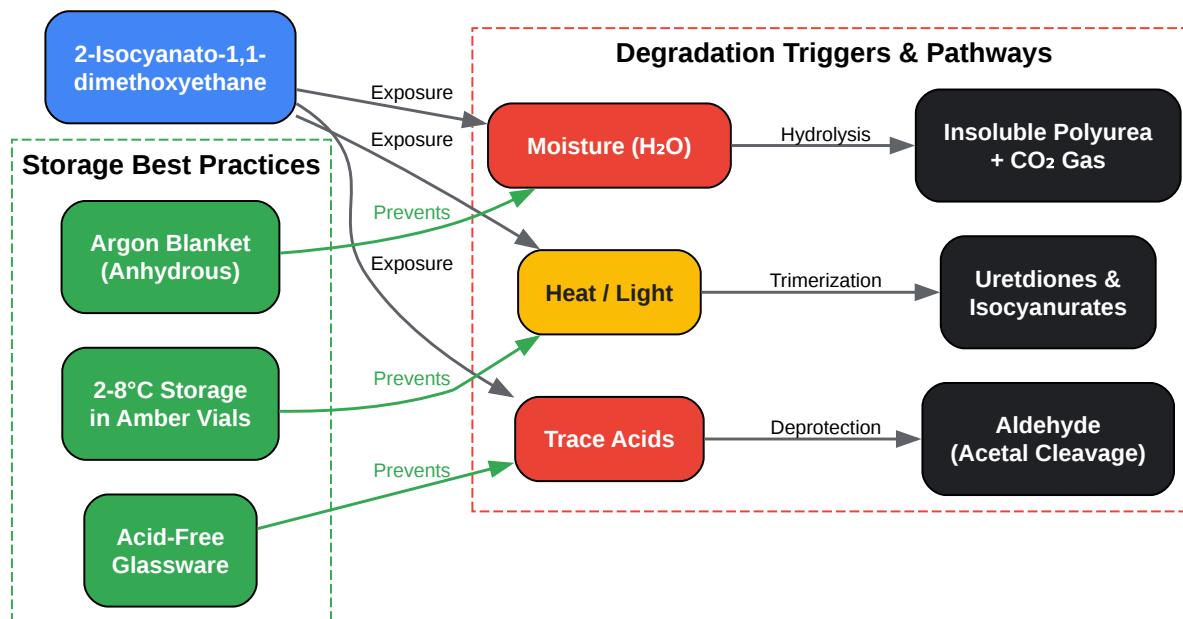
2-Isocyanato-1,1-dimethoxyethane

Degradation Triggers & Pathways

Exposure

Exposure

Exposure

Moisture ($H_2O$)

Hydrolysis

Insoluble Polyurea + $CO_2$ Gas

Storage Best Practices

Prevents

Argon Blanket (Anhydrous)

Heat / Light

Trimerization

Uretdiones & Isocyanurates

Prevents

2-8°C Storage in Amber Vials

Trace Acids

Deprotection

Aldehyde (Acetal Cleavage)

Prevents

Acid-Free Glassware